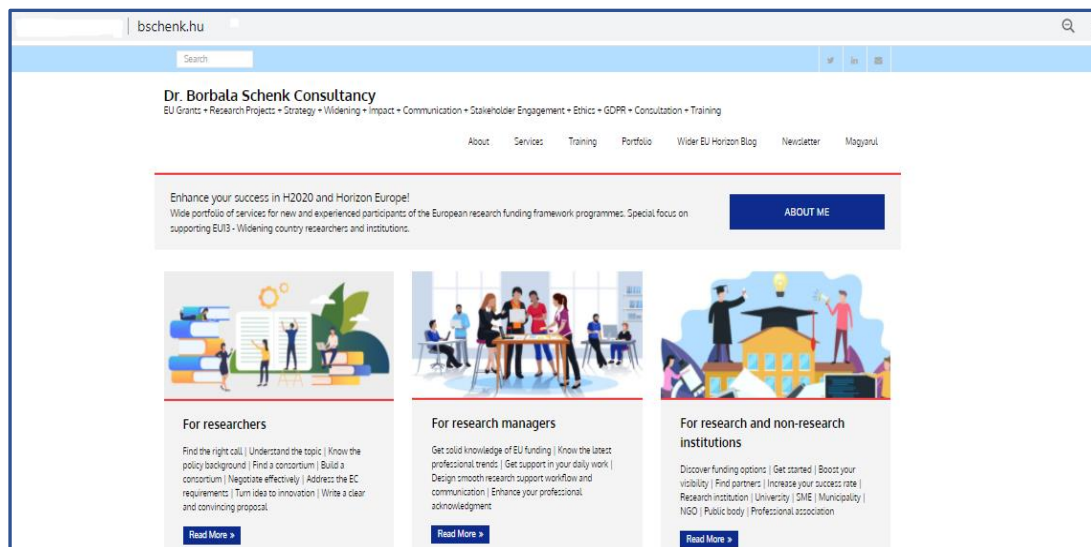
bschenk.hu

Search

Dr. Borbala Schenk Consultancy
EU Grants + Research Projects + Strategy + Widening + Impact + Communication + Stakeholder Engagement + Ethics + GDPR + Consultation + Training

About Services Training Portfolio Wider EU Horizon Blog Newsletter Magyarul

Enhance your success in H2020 and Horizon Europe!
Wide portfolio of services for new and experienced participants of the European research funding framework programmes. Special focus on supporting EU13 - Widening country researchers and institutions.

ABOUT ME

For researchers
Find the right call | Understand the topic | Know the policy background | Find a consortium | Build a consortium | Negotiate effectively | Address the EC requirements | Turn idea to innovation | Write a clear and convincing proposal
Read More »

For research managers
Get solid knowledge of EU funding | Know the latest professional trends | Get support in your daily work | Design smooth research support workflow and communication | Enhance your professional acknowledgment
Read More »

For research and non-research institutions
Discover funding options | Get started | Boost your visibility | Find partners | Increase your success rate | Research institution | University | SME | Municipality | NGO | Public body | Professional association
Read More »